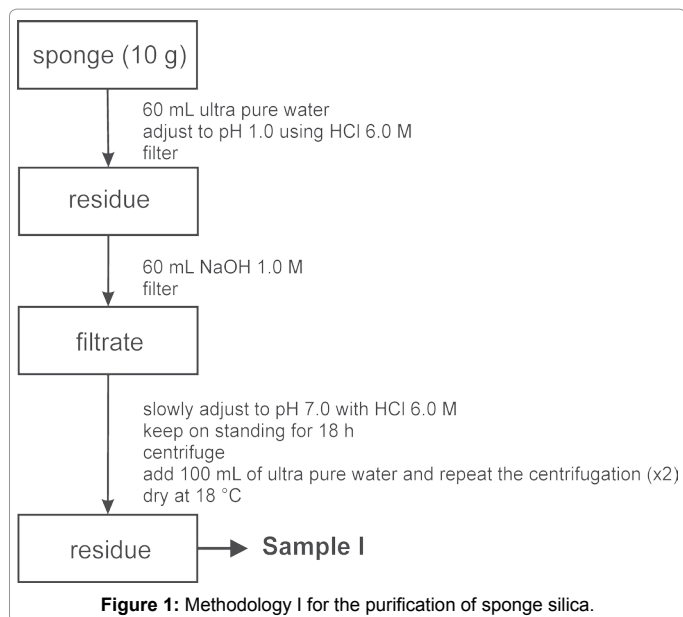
sponge (10 g)

60 mL ultra pure water
adjust to pH 1.0 using HCl 6.0 M
filter

residue

60 mL NaOH 1.0 M
filter

filtrate

slowly adjust to pH 7.0 with HCl 6.0 M
keep on standing for 18 h
centrifuge
add 100 mL of ultra pure water and repeat the centrifugation (x2)
dry at 18 °C

residue

Sample I

**Figure 1:** Methodology I for the purification of sponge silica.